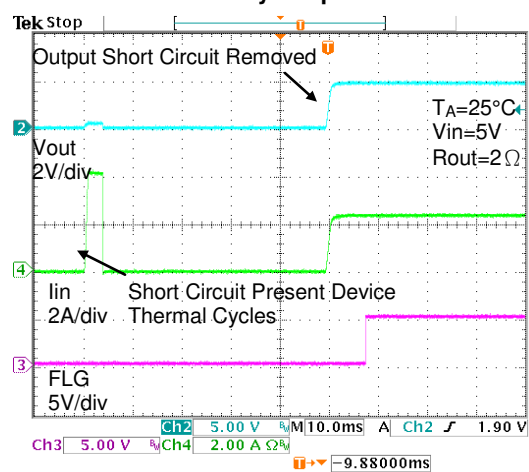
Tek Stop

Output Short Circuit Removed

2

$T_A$=25°C
Vin=5V
Rout=2Ω

Vout
2V/div

4

Iin
2A/div

Short Circuit Present Device Thermal Cycles

3

FLG
5V/div

Ch2 5.00 V M 10.0ms A Ch2 1.90 V
Ch3 5.00 V Ch4 2.00 A Ω
-9.88000ms